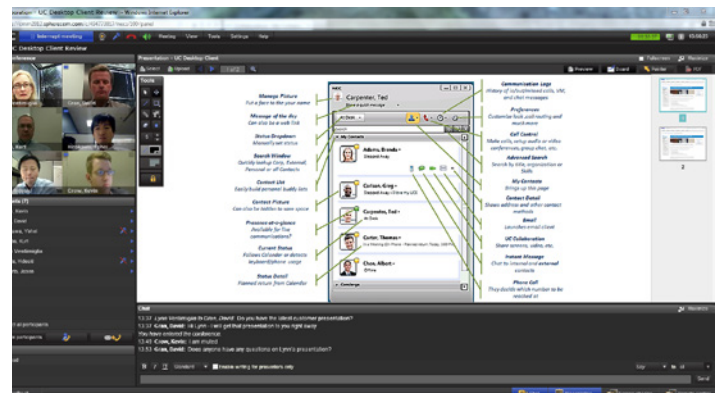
UC Desktop Client Review - Windows Internet Explorer

Meeting View Tools Settings Help

UC Desktop Client Review

Presentation - UC Desktop Client

Carpenter, Ted

Manage Picture
Put a face to the your name

Message of the day
Can also be a web link

Status Dropdown
Manually set status

Search Window
Quickly lookup Corp, External, Personal or all Contacts

Contact List
Easily build personal buddy lists

Contact Picture
Can also be hidden to save space

Presence-at-a-glance
Available for live communications?

Current Status
Follows Calendar or detects keyboard/phone usage

Status Detail
Planned return from Calendar

Adams, Brenda
Carlson, Greg
Carpenter, Ted
Carter, Thomas
Chen, Albert

Communication Logs
History of in/outbound calls, VM, and chat messages

Preferences
Customize look and routing and much more

Call Control
Make calls, setup audio or video conferences, group chat, etc.

Advanced Search
Search by title, organization or Skills

My Contacts
Brings up this page

Contact Detail
Shows address and other contact methods

Email
Launches email client

UC Collaboration
Share screens, video, etc.

Instant Message
Chat to internal and external contacts

Phone Call
Quickly return or place calls

Chat

12:37 Lynn Verlaengen to Crow, David: Do you have the latest customer presentation?
12:37 Crow, David: Hi Lynn - I will get that presentation to you right away
You have entered the conference
12:45 Crow, Kevin: I am muted
12:53 Crow, David: Does anyone have any questions on Lynn's presentation?

Enable writing for presenters only

Send